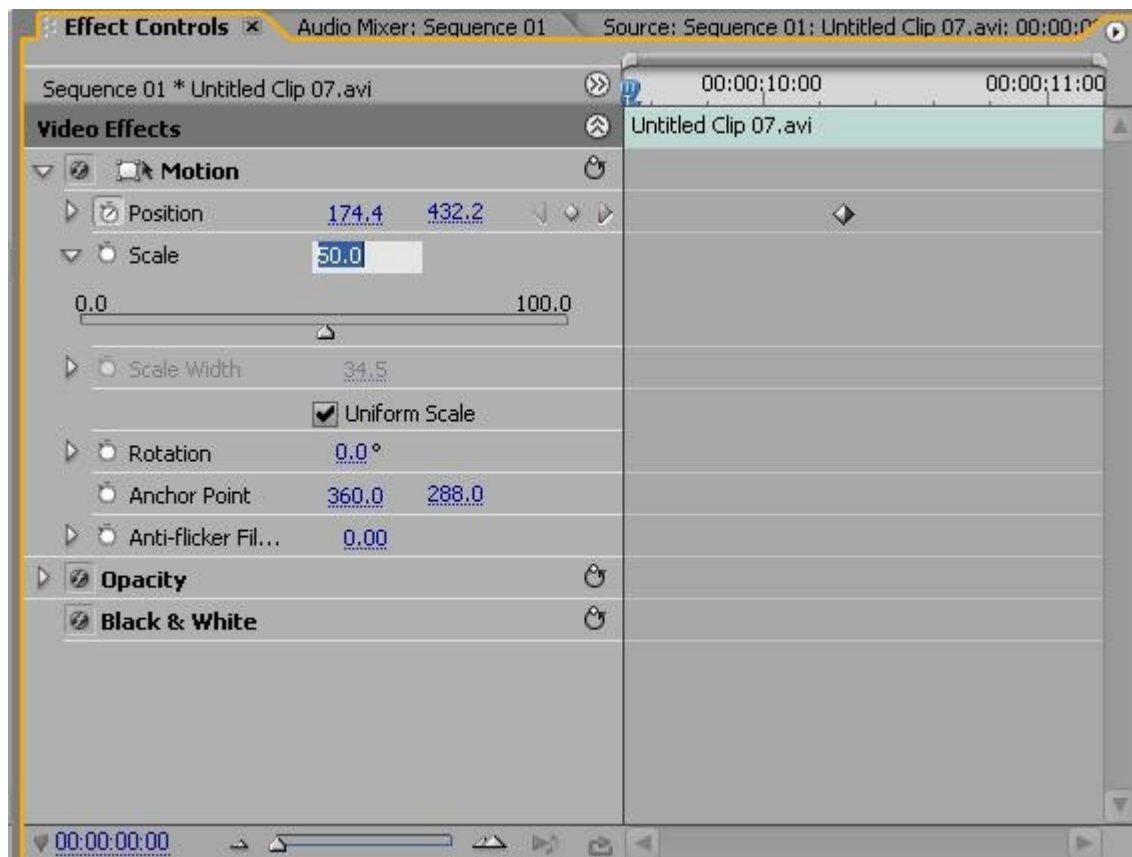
Effect Controls × Audio Mixer: Sequence 01 Source: Sequence 01: Untitled Clip 07.avi: 00:00:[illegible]

Sequence 01 * Untitled Clip 07.avi

00:00:10:00 00:00:11:00

Video Effects

Untitled Clip 07.avi

Motion

Position 174.4 432.2

Scale 50.0

0.0 100.0

Scale Width 34.5

Uniform Scale

Rotation 0.0 °

Anchor Point 360.0 288.0

Anti-flicker Fil... 0.00

Opacity

Black & White

00:00:00:00